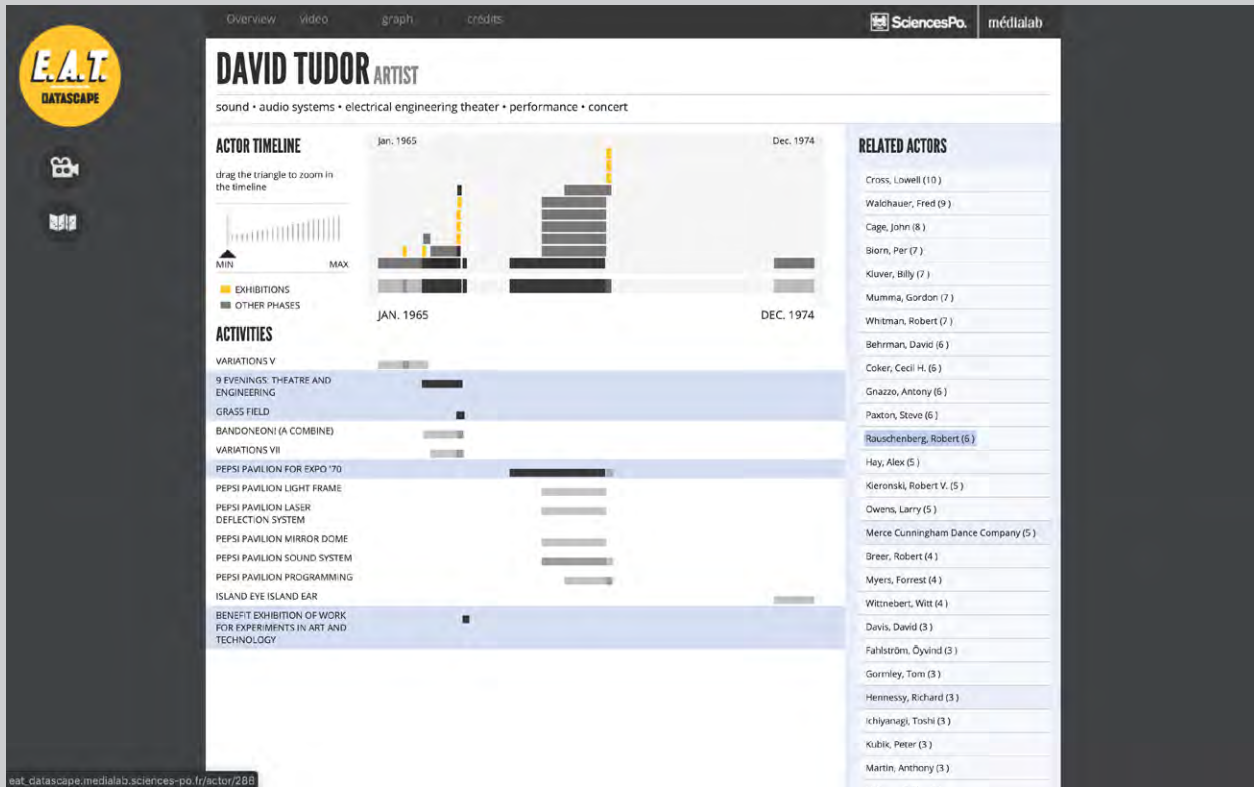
E.A.T.
DATASCAPE

Overview video graph credits

SciencesPo. médialab

DAVID TUDOR ARTIST

sound • audio systems • electrical engineering theater • performance • concert

ACTOR TIMELINE

drag the triangle to zoom in the timeline

MIN MAX

EXHIBITIONS
OTHER PHASES

Jan. 1965 Dec. 1974

JAN. 1965 DEC. 1974

ACTIVITIES

VARIATIONS V
9 EVENINGS: THEATRE AND ENGINEERING
GRASS FIELD
BANDONEON! (A COMBINE)
VARIATIONS VII
PEPSI PAVILION FOR EXPO '70
PEPSI PAVILION LIGHT FRAME
PEPSI PAVILION LASER DEFLECTION SYSTEM
PEPSI PAVILION MIRROR DOME
PEPSI PAVILION SOUND SYSTEM
PEPSI PAVILION PROGRAMMING
ISLAND EYE ISLAND EAR
BENEFIT EXHIBITION OF WORK FOR EXPERIMENTS IN ART AND TECHNOLOGY

RELATED ACTORS

Cross, Lowell (10)
Waldhauer, Fred (9)
Cage, John (8)
Biorn, Per (7)
Kluver, Billy (7)
Mumma, Gordon (7)
Whitman, Robert (7)
Behrman, David (6)
Coker, Cecil H. (6)
Gnazzo, Antony (6)
Paxton, Steve (6)
Rauschenberg, Robert (6)
Hay, Alex (5)
Kieronski, Robert V. (5)
Owens, Larry (5)
Merce Cunningham Dance Company (5)
Breer, Robert (4)
Myers, Forrest (4)
Wittnebert, Witt (4)
Davis, David (3)
Fahlström, Öyvind (3)
Gormley, Tom (3)
Hennessy, Richard (3)
Ichiyanagi, Toshi (3)
Kubik, Peter (3)
Martin, Anthony (3)

eat_datascape.medialab.sciences-po.fr/actor/288